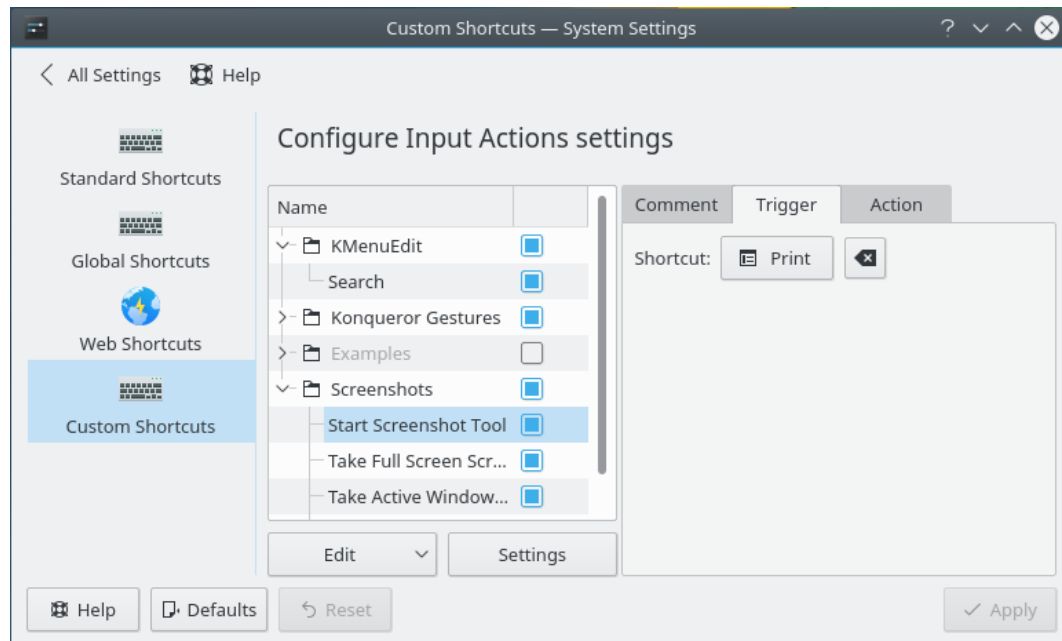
Custom Shortcuts — System Settings

All Settings Help

Standard Shortcuts

Global Shortcuts

Web Shortcuts

Custom Shortcuts

Configure Input Actions settings

| Name | |
|---|---|
| KMenuEdit | |
| Search | |
| Konqueror Gestures | |
| Examples | |
| Screenshots | |
| Start Screenshot Tool | |
| Take Full Screen Scr... | |
| Take Active Window... | |

Comment Trigger Action

Shortcut: Print

Edit Settings

Help Defaults Reset Apply